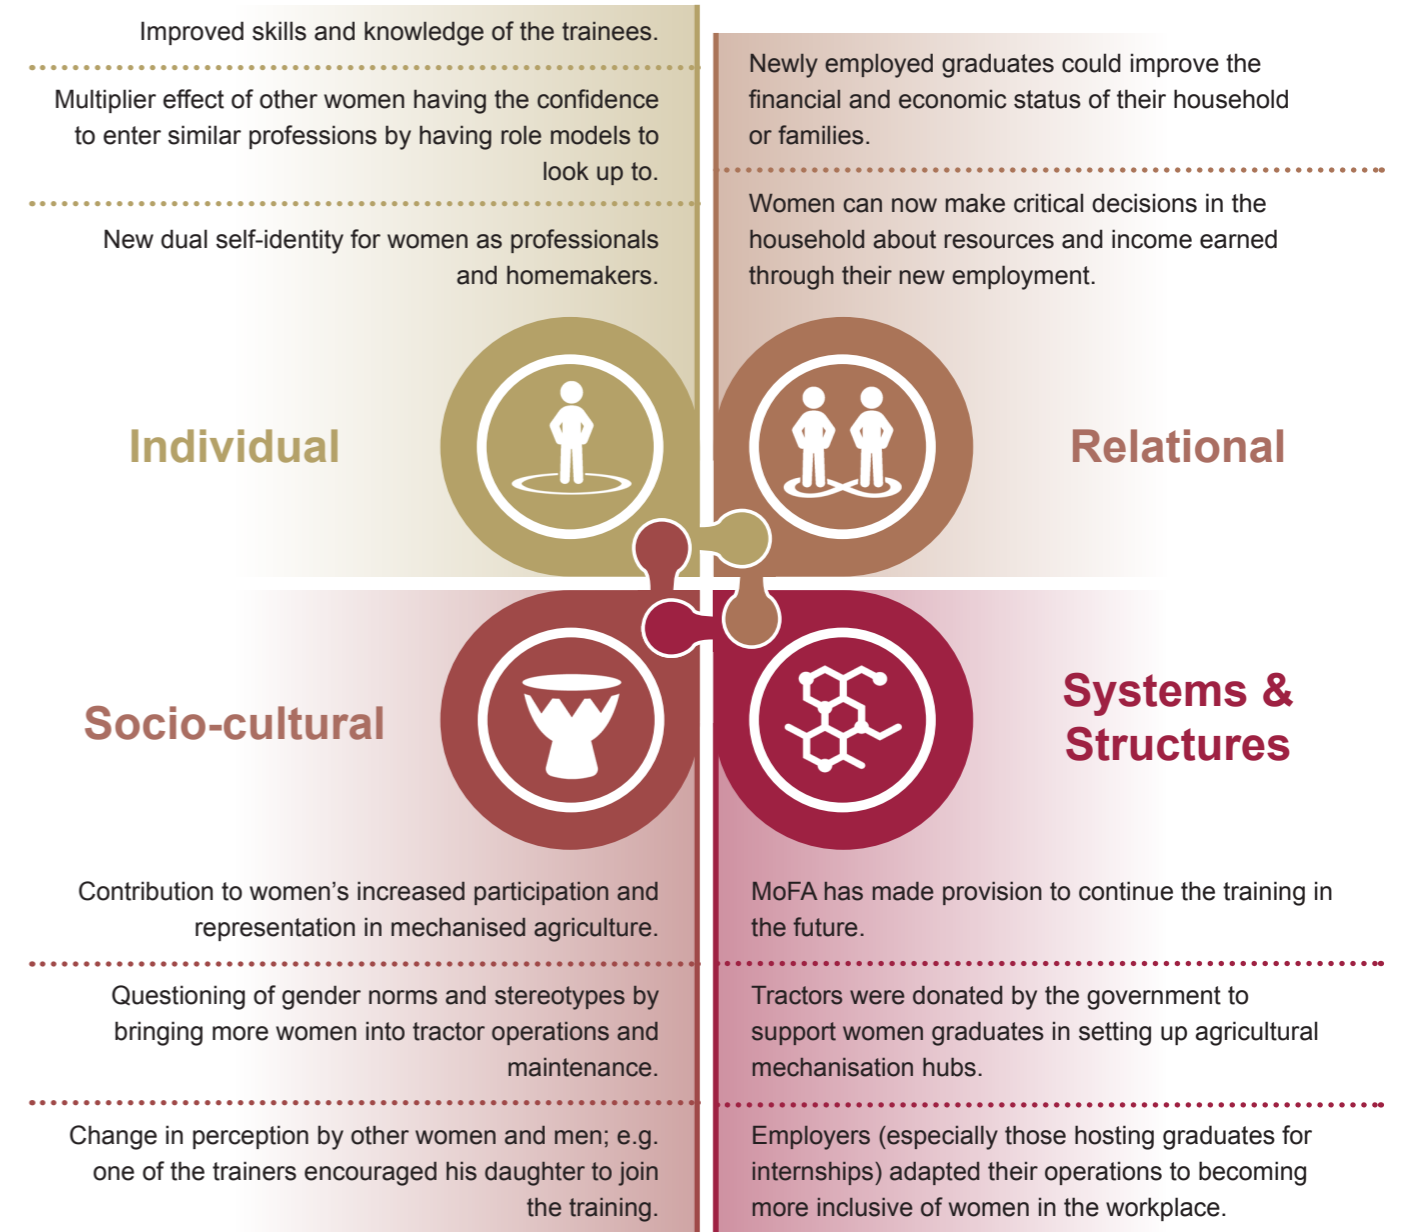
Improved skills and knowledge of the trainees.

Multiplier effect of other women having the confidence to enter similar professions by having role models to look up to.

New dual self-identity for women as professionals and homemakers.

Newly employed graduates could improve the financial and economic status of their household or families.

Women can now make critical decisions in the household about resources and income earned through their new employment.

Individual

Relational

Socio-cultural

Systems & Structures

Contribution to women’s increased participation and representation in mechanised agriculture.

Questioning of gender norms and stereotypes by bringing more women into tractor operations and maintenance.

Change in perception by other women and men; e.g. one of the trainers encouraged his daughter to join the training.

MoFA has made provision to continue the training in the future.

Tractors were donated by the government to support women graduates in setting up agricultural mechanisation hubs.

Employers (especially those hosting graduates for internships) adapted their operations to becoming more inclusive of women in the workplace.